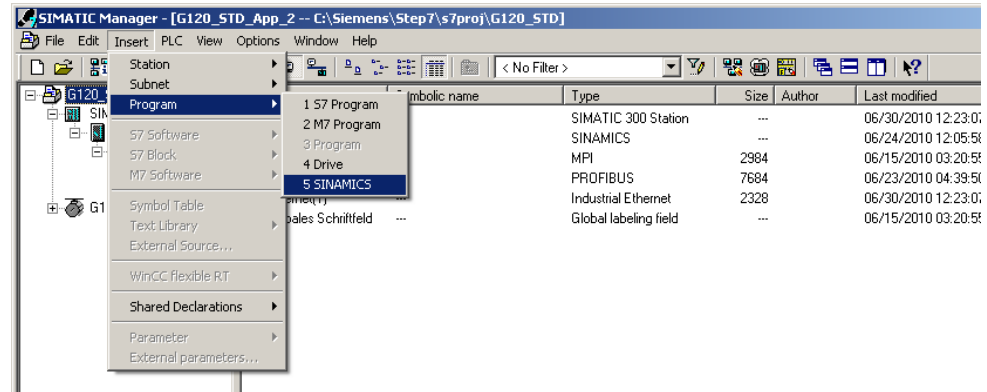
SIMATIC Manager - [G120_STD_App_2 -- C:\Siemens\Step7\s7proj\G120_STD]

File Edit Insert PLC View Options Window Help

< No Filter >

G120_
SIM
G1

Station
Subnet
Program
S7 Software
S7 Block
M7 Software
Symbol Table
Text Library
External Source...
WinCC flexible RT
Shared Declarations
Parameter
External parameters...

1 S7 Program
2 M7 Program
3 Program
4 Drive
5 SINAMICS

| Symbolic name | Type | Size | Author | Last modified |
|---|---|---|---|---|
| | SIMATIC 300 Station | --- | | 06/30/2010 12:23:0 |
| | SINAMICS | --- | | 06/24/2010 12:05:5 |
| | MPI | 2984 | | 06/15/2010 03:20:5 |
| | PROFIBUS | 7684 | | 06/23/2010 04:39:5 |
| ernet(1) | Industrial Ethernet | 2328 | | 06/30/2010 12:23:0 |
| bales Schriftfeld --- | Global labeling field | --- | | 06/15/2010 03:20:5 |